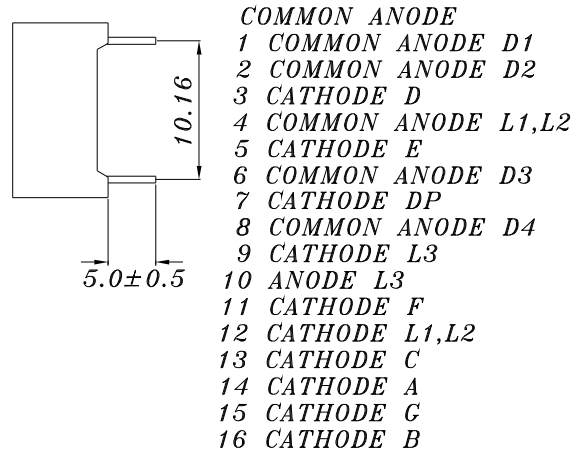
10.16

5.0±0.5

COMMON ANODE
1 COMMON ANODE D1
2 COMMON ANODE D2
3 CATHODE D
4 COMMON ANODE L1,L2
5 CATHODE E
6 COMMON ANODE D3
7 CATHODE DP
8 COMMON ANODE D4
9 CATHODE L3
10 ANODE L3
11 CATHODE F
12 CATHODE L1,L2
13 CATHODE C
14 CATHODE A
15 CATHODE G
16 CATHODE B